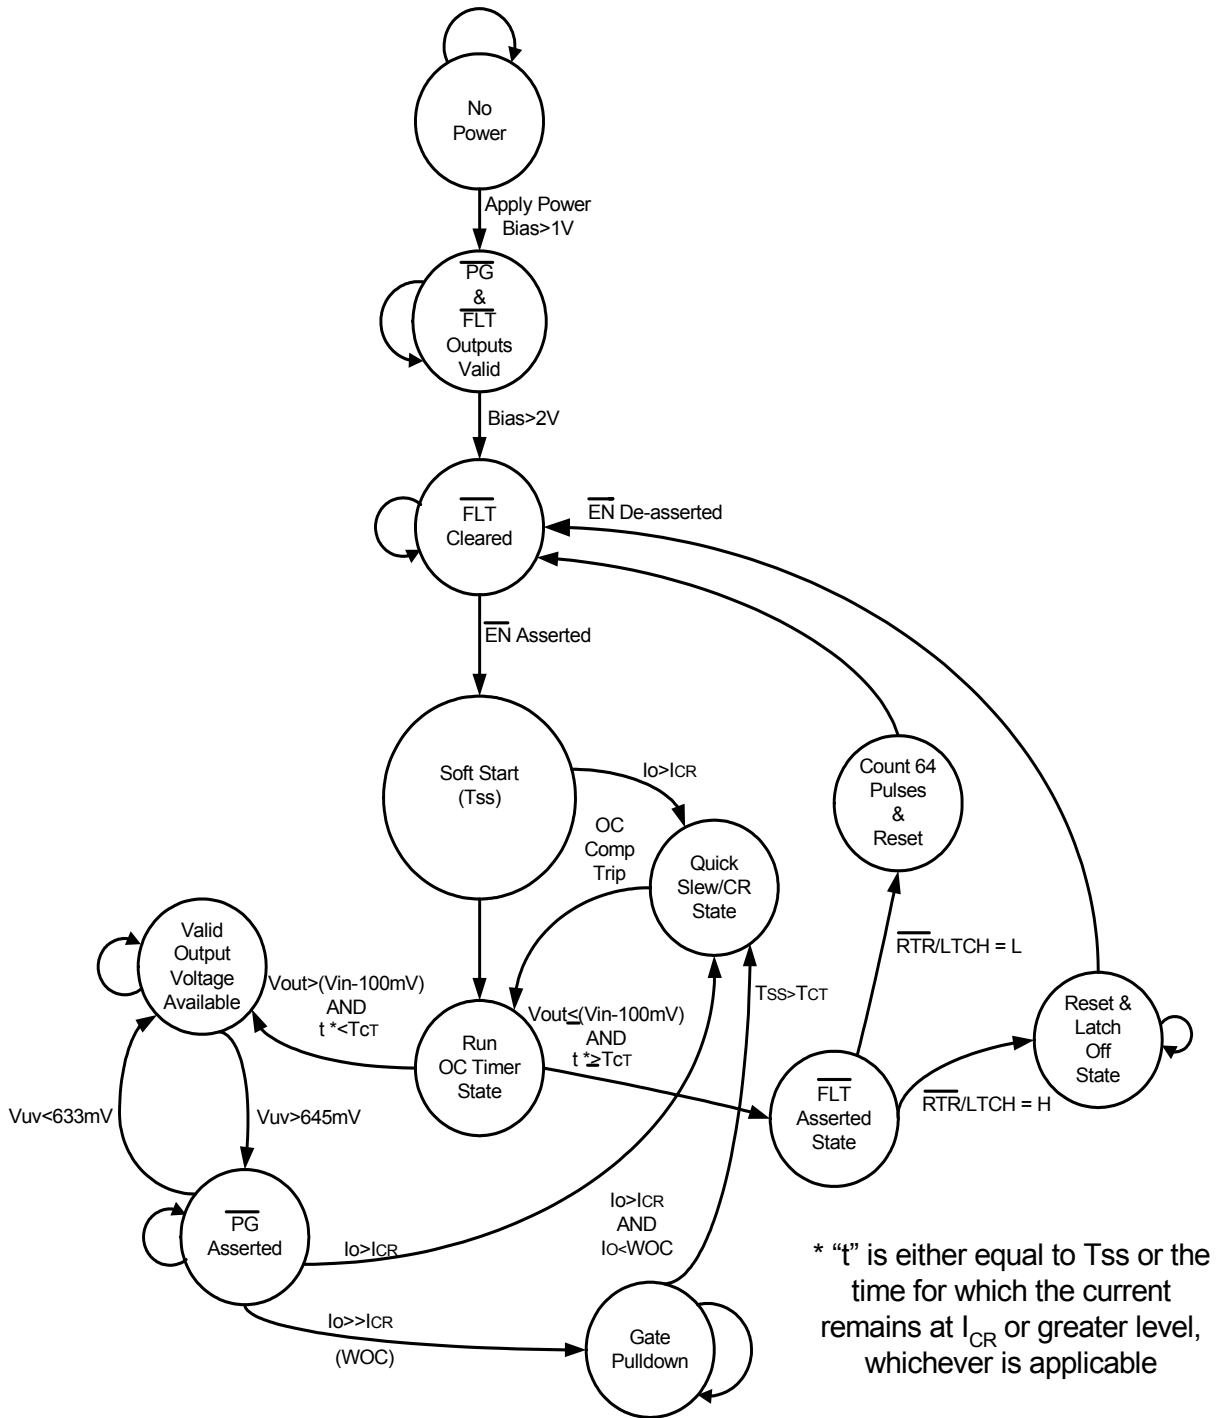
No Power

Apply Power Bias>1V

$\overline{PG}$ & $\overline{FLT}$ Outputs Valid

Bias>2V

$\overline{FLT}$ Cleared

$\overline{EN}$ De-asserted

$\overline{EN}$ Asserted

Soft Start (Tss)

Io>$I_{CR}$

OC Comp Trip

Quick Slew/CR State

Count 64 Pulses & Reset

Valid Output Voltage Available

Vout>(Vin-100mV) AND t *<$T_{CT}$

Run OC Timer State

Vout$\leq$(Vin-100mV) AND t *$\geq T_{CT}$

$T_{SS}>T_{CT}$

$\overline{RTR}$/LTCH = L

Reset & Latch Off State

$\overline{FLT}$ Asserted State

$\overline{RTR}$/LTCH = H

Vuv<633mV

Vuv>645mV

$\overline{PG}$ Asserted

Io>$I_{CR}$

Io>$I_{CR}$ AND $I_O$<WOC

Io>>$I_{CR}$

(WOC)

Gate Pulldown

* “t” is either equal to Tss or the time for which the current remains at $I_{CR}$ or greater level, whichever is applicable